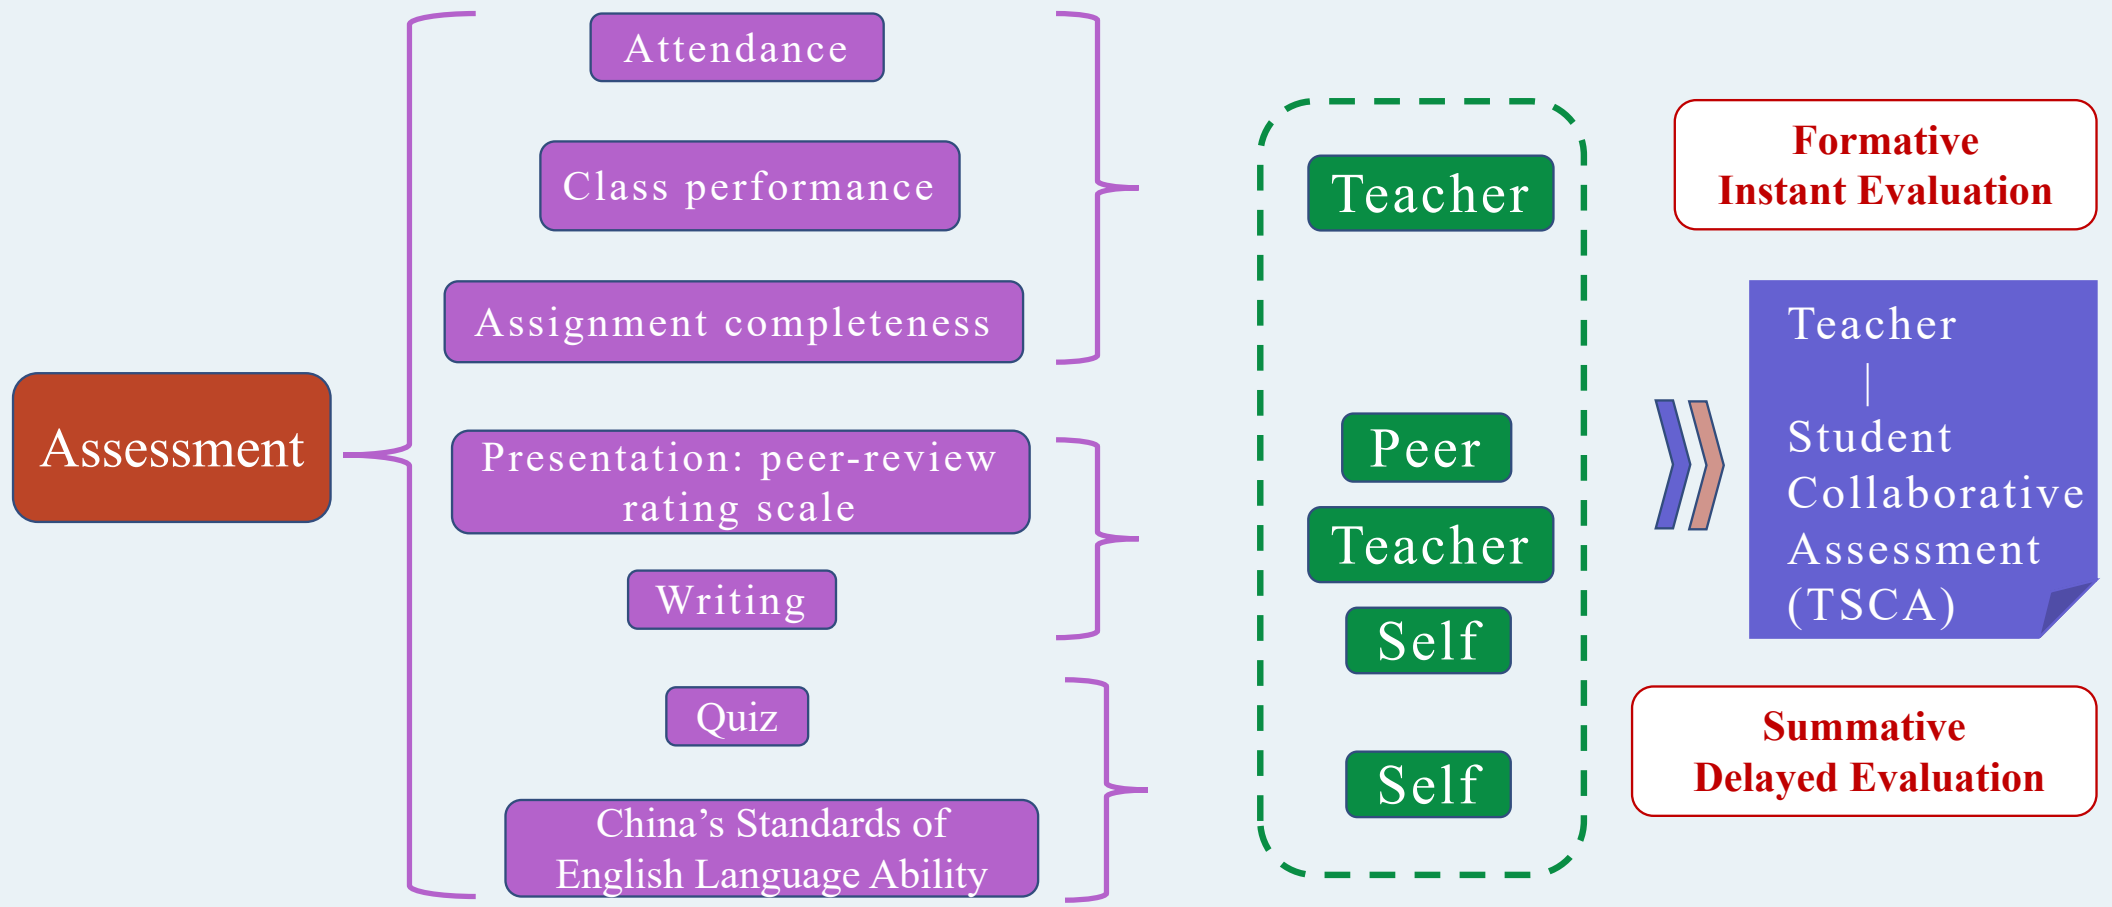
Assessment

Attendance

Class performance

Assignment completeness

Presentation: peer-review rating scale

Writing

Quiz

China’s Standards of English Language Ability

Teacher

Peer

Teacher

Self

Self

Formative
Instant Evaluation

Teacher
|
Student
Collaborative
Assessment
(TSCA)

Summative
Delayed Evaluation